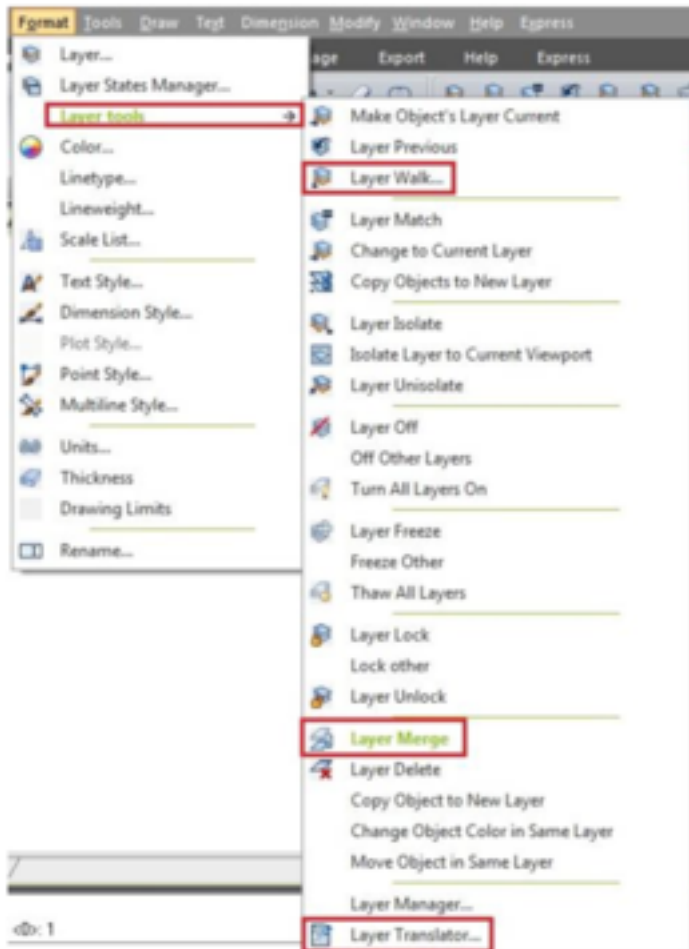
Format Tools Draw Text Dimension Modify Window Help Express

age Export Help Express

Layer...
Layer States Manager...
Layer tools
Color...
Linetype...
Lineweight...
Scale List...
Text Style...
Dimension Style...
Plot Style...
Point Style...
Multiline Style...
Units...
Thickness
Drawing Limits
Rename...

Make Object's Layer Current
Layer Previous
Layer Walk...
Layer Match
Change to Current Layer
Copy Objects to New Layer
Layer Isolate
Isolate Layer to Current Viewport
Layer Unisolate
Layer Off
Off Other Layers
Turn All Layers On
Layer Freeze
Freeze Other
Thaw All Layers
Layer Lock
Lock other
Layer Unlock
Layer Merge
Layer Delete
Copy Object to New Layer
Change Object Color in Same Layer
Move Object in Same Layer
Layer Manager...
Layer Translator...

: 1